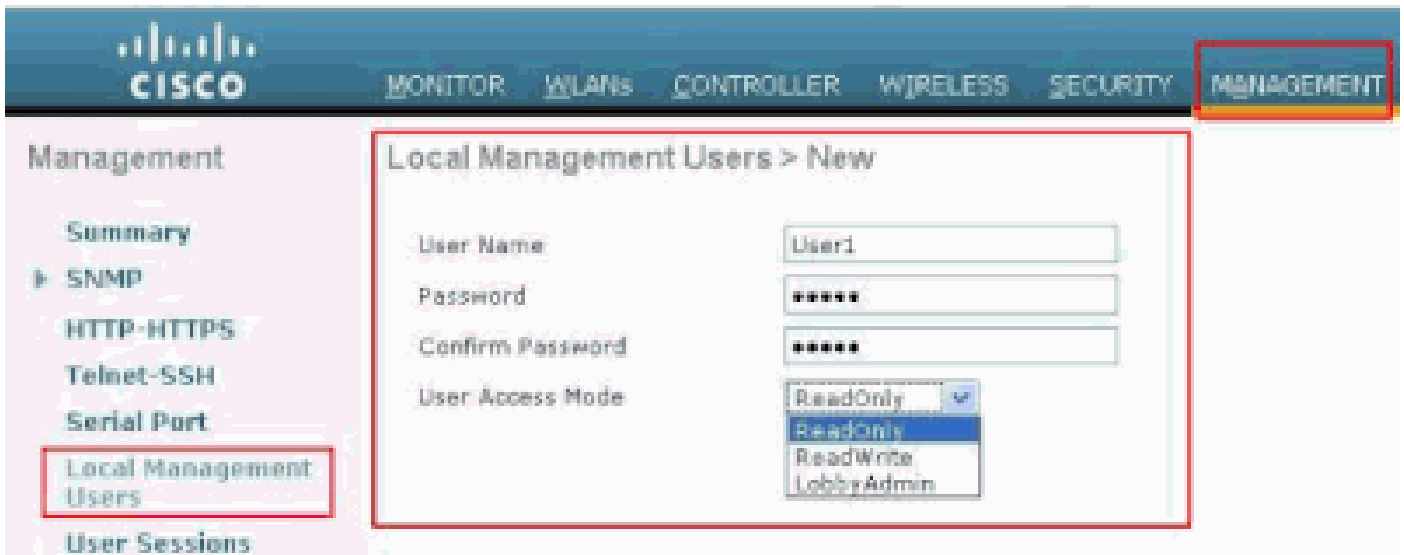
cisco

MONITOR WLANs CONTROLLER WIRELESS SECURITY MANAGEMENT

Management

Summary
SNMP
HTTP-HTTPS
Telnet-SSH
Serial Port
Local Management Users
User Sessions

Local Management Users > New

User Name User1
Password •••••
Confirm Password •••••
User Access Mode ReadOnly

ReadOnly
ReadWrite
LobbyAdmin